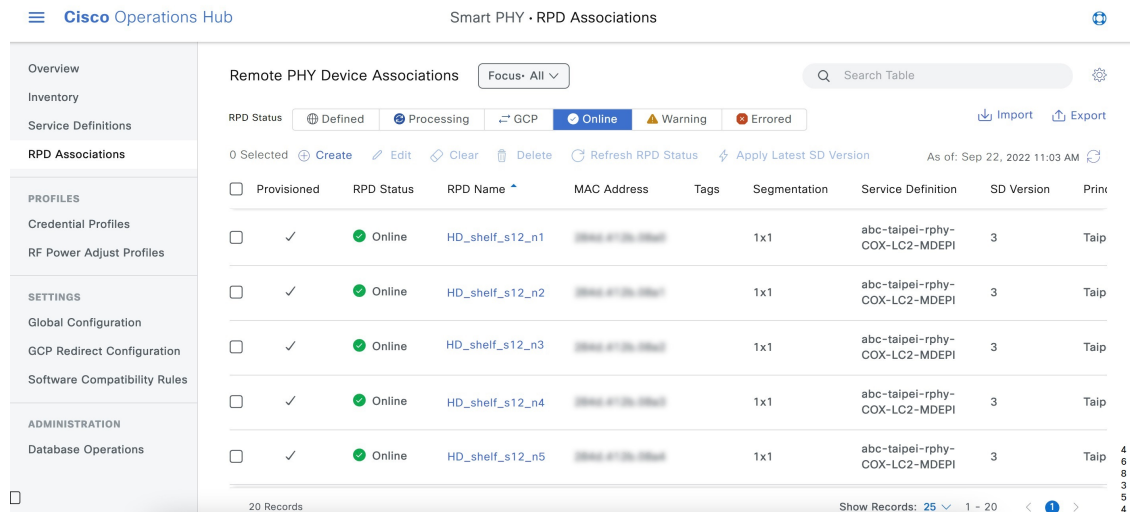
Cisco Operations Hub

Smart PHY • RPD Associations

Overview
Inventory
Service Definitions
RPD Associations

PROFILES
Credential Profiles
RF Power Adjust Profiles

SETTINGS
Global Configuration
GCP Redirect Configuration
Software Compatibility Rules

ADMINISTRATION
Database Operations

Remote PHY Device Associations

Focus• All

Search Table

RPD Status | Defined | Processing | GCP | Online | Warning | Errored

Import | Export

0 Selected | Create | Edit | Clear | Delete | Refresh RPD Status | Apply Latest SD Version

As of: Sep 22, 2022 11:03 AM

| | Provisioned | RPD Status | RPD Name | MAC Address | Tags | Segmentation | Service Definition | SD Version | Prin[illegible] |
|---|---|---|---|---|---|---|---|---|---|
| | ✓ | Online | HD_shelf_s12_n1 | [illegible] | | 1x1 | abc-taipei-rphy-COX-LC2-MDEPI | 3 | Taip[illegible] |
| | ✓ | Online | HD_shelf_s12_n2 | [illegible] | | 1x1 | abc-taipei-rphy-COX-LC2-MDEPI | 3 | Taip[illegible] |
| | ✓ | Online | HD_shelf_s12_n3 | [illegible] | | 1x1 | abc-taipei-rphy-COX-LC2-MDEPI | 3 | Taip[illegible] |
| | ✓ | Online | HD_shelf_s12_n4 | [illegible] | | 1x1 | abc-taipei-rphy-COX-LC2-MDEPI | 3 | Taip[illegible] |
| | ✓ | Online | HD_shelf_s12_n5 | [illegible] | | 1x1 | abc-taipei-rphy-COX-LC2-MDEPI | 3 | Taip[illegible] |

20 Records

Show Records: 25 | 1 - 20 | 1

4
6
8
3
5
4